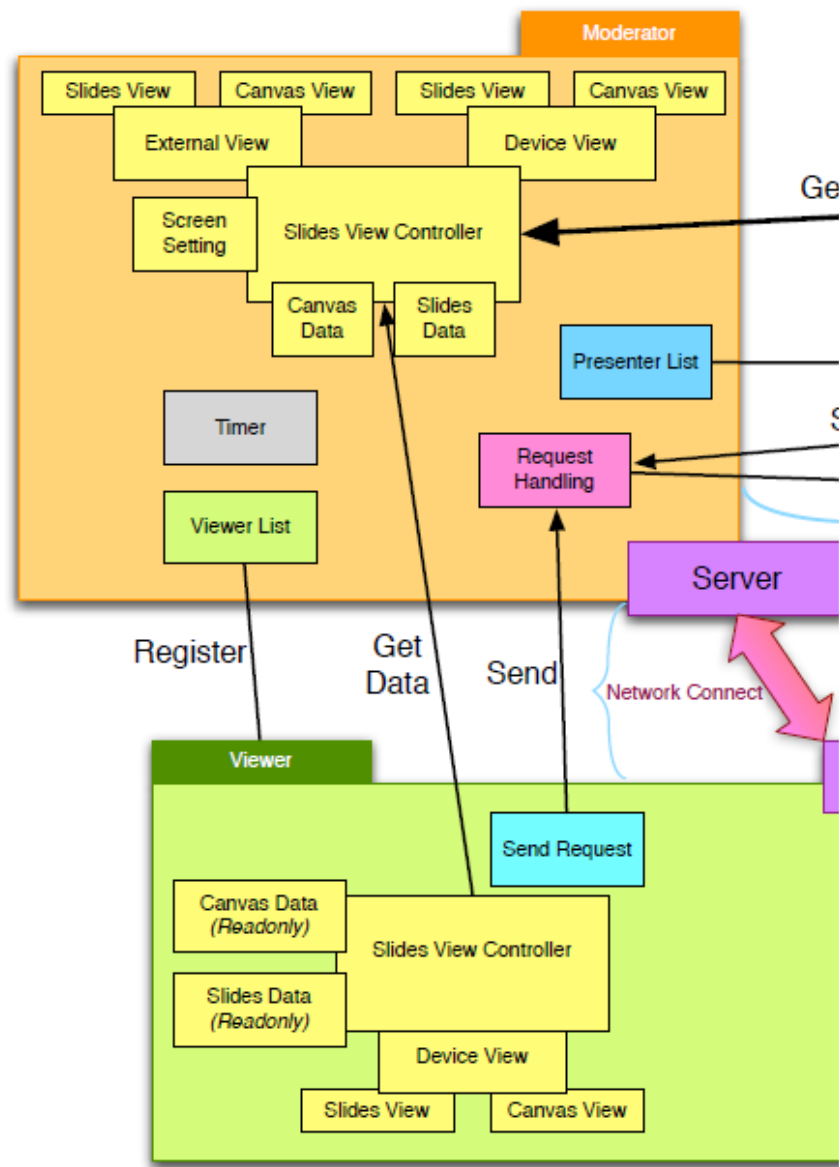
Moderator

Slides View
Canvas View
Slides View
Canvas View
External View
Device View
Ge
Screen Setting
Slides View Controller
Canvas Data
Slides Data
Presenter List
S
Timer
Request Handling
Viewer List
Server
Register
Get Data
Send
Network Connect

Viewer

Send Request
Canvas Data (Readonly)
Slides View Controller
Slides Data (Readonly)
Device View
Slides View
Canvas View